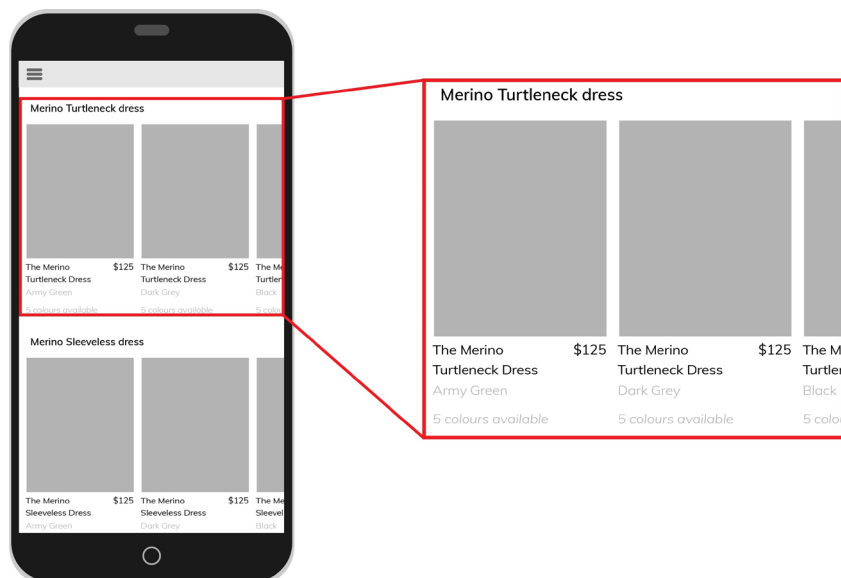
Merino Turtleneck dress

The Merino Turtleneck Dress $125
Army Green
5 colours available

The Merino Turtleneck Dress $125
Dark Grey
5 colours available

The Me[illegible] Turtle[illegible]
Black
5 c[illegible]

Merino Sleeveless dress

The Merino Sleeveless Dress $125
Army Green

The Merino Sleeveless Dress $125
Dark Grey

The Me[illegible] Sleeve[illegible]
Black

Merino Turtleneck dress

The Merino Turtleneck Dress $125
Army Green
5 colours available

The Merino Turtleneck Dress $125
Dark Grey
5 colours available

The M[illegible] Turtle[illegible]
Black
5 colo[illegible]